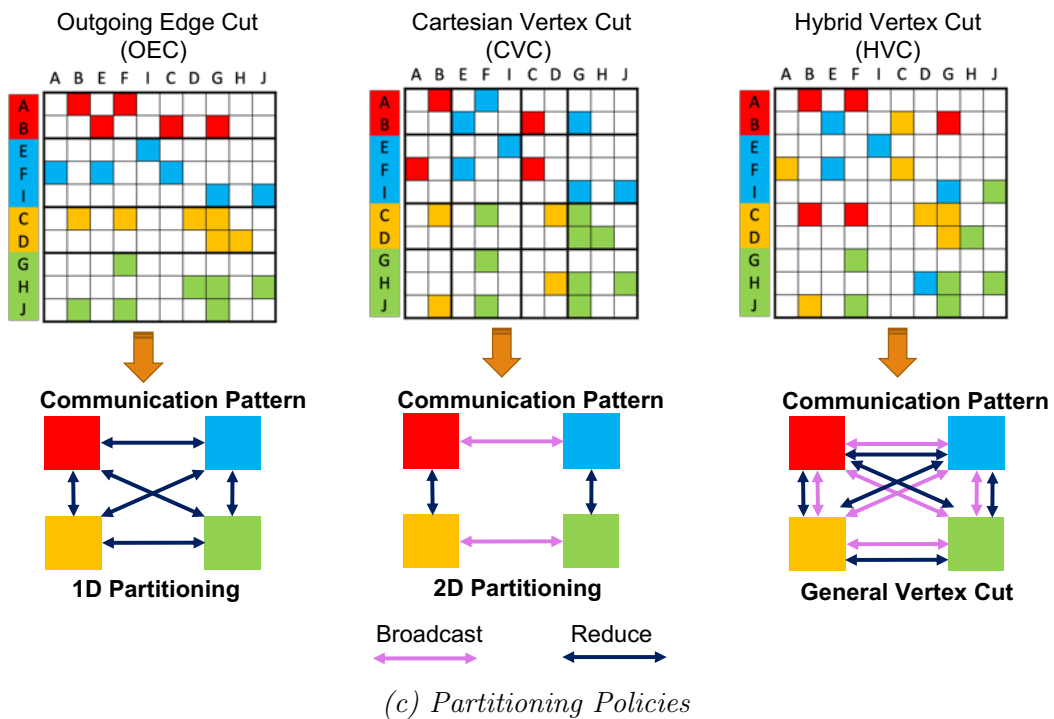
Outgoing Edge Cut (OEC)

A B E F I C D G H J

A
B
E
F
I
C
D
G
H
J

Communication Pattern

1D Partitioning

Cartesian Vertex Cut (CVC)

A B E F I C D G H J

A
B
E
F
I
C
D
G
H
J

Communication Pattern

2D Partitioning

Hybrid Vertex Cut (HVC)

A B E F I C D G H J

A
B
E
F
I
C
D
G
H
J

Communication Pattern

General Vertex Cut

Broadcast

Reduce

(c) Partitioning Policies